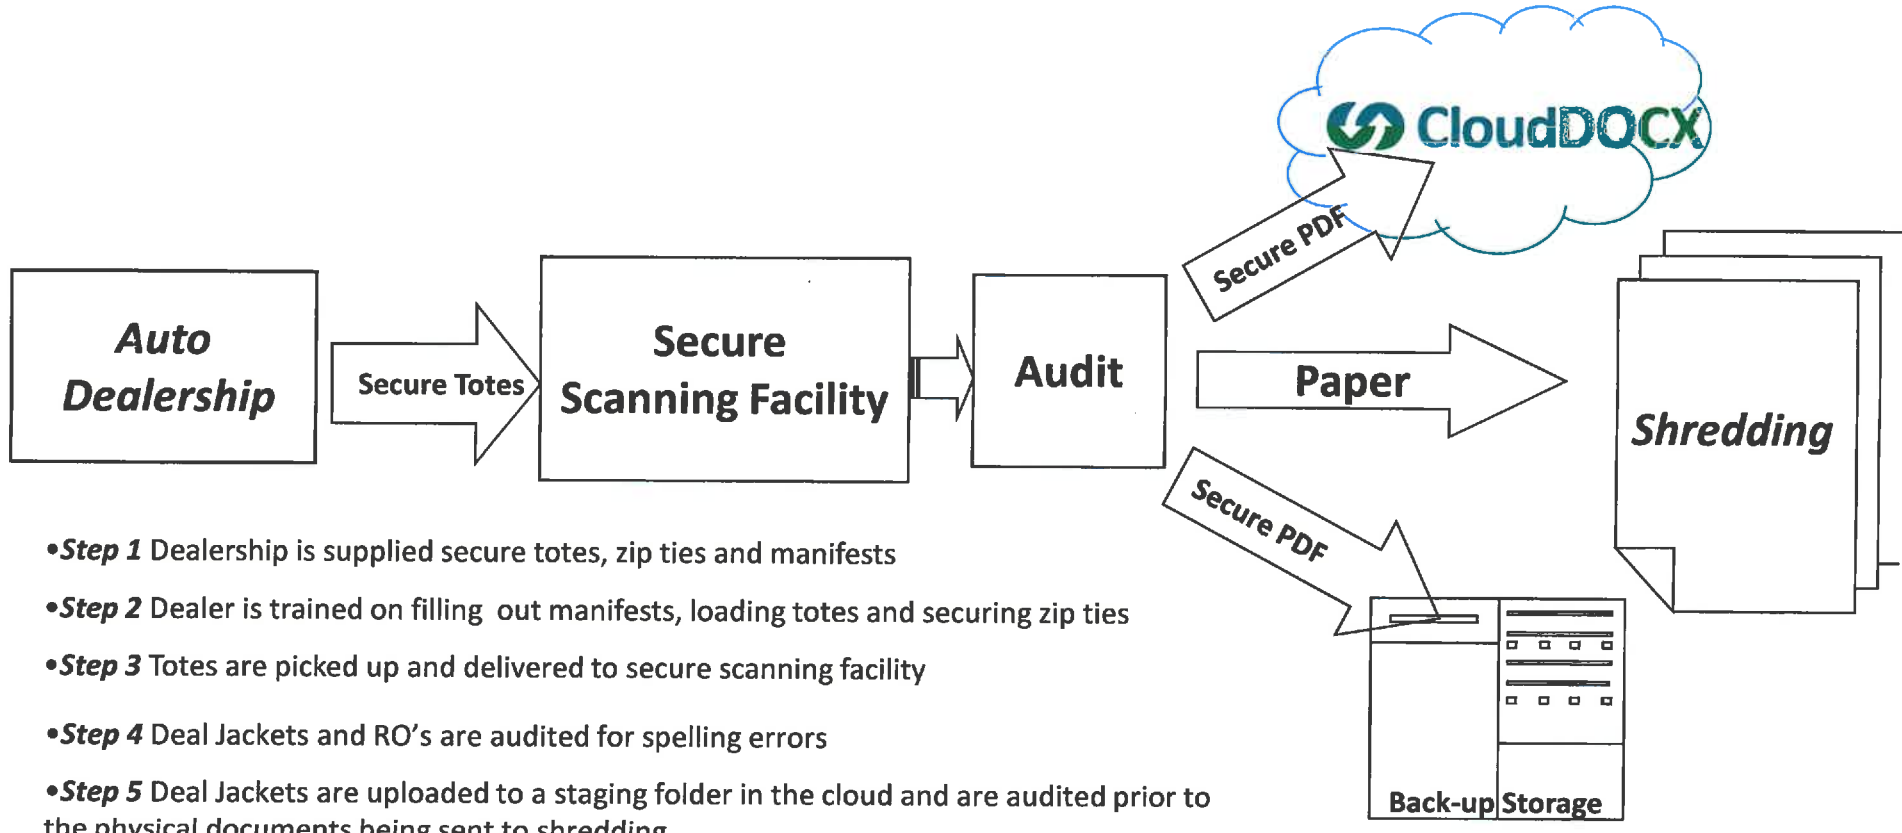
CloudDOCX

Secure PDF

Auto Dealership

Secure Totes

Secure Scanning Facility

Audit

Paper

Shredding

Secure PDF

Back-up Storage

•Step 1 Dealership is supplied secure totes, zip ties and manifests

•Step 2 Dealer is trained on filling out manifests, loading totes and securing zip ties

•Step 3 Totes are picked up and delivered to secure scanning facility

•Step 4 Deal Jackets and RO's are audited for spelling errors

•Step 5 Deal Jackets are uploaded to a staging folder in the cloud and are audited prior to the physical documents being sent to shredding